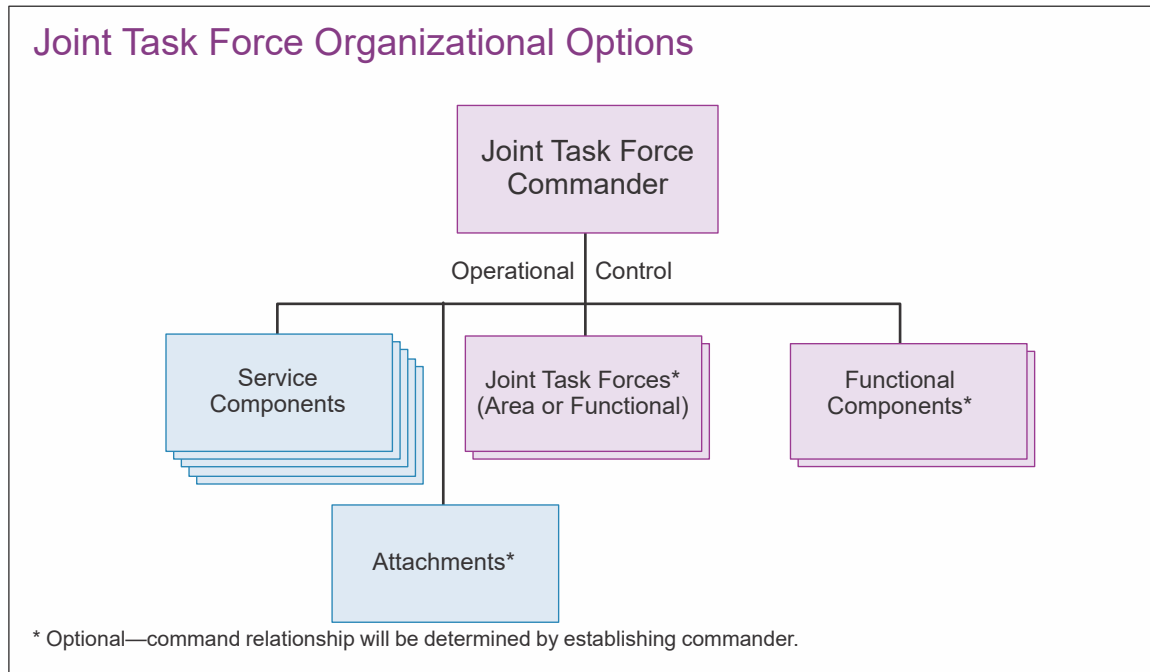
Joint Task Force Organizational Options

Joint Task Force Commander

Operational Control

Service Components

Joint Task Forces* (Area or Functional)

Functional Components*

Attachments*

* Optional—command relationship will be determined by establishing commander.